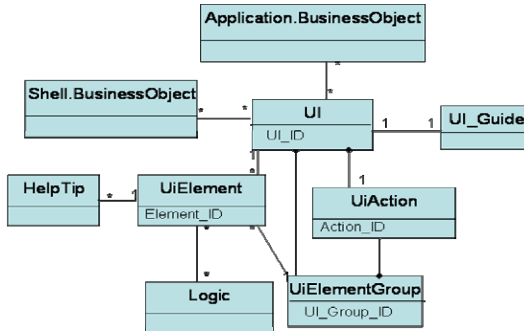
Application.BusinessObject

*

*

Shell.BusinessObject

*

*

UI

UI_ID

1

1

UI_Guide

1

1

HelpTip

*

1

UiElement

Element_ID

1

*

UiAction

Action_ID

*

*

*

Logic

1

UiElementGroup

UI_Group_ID